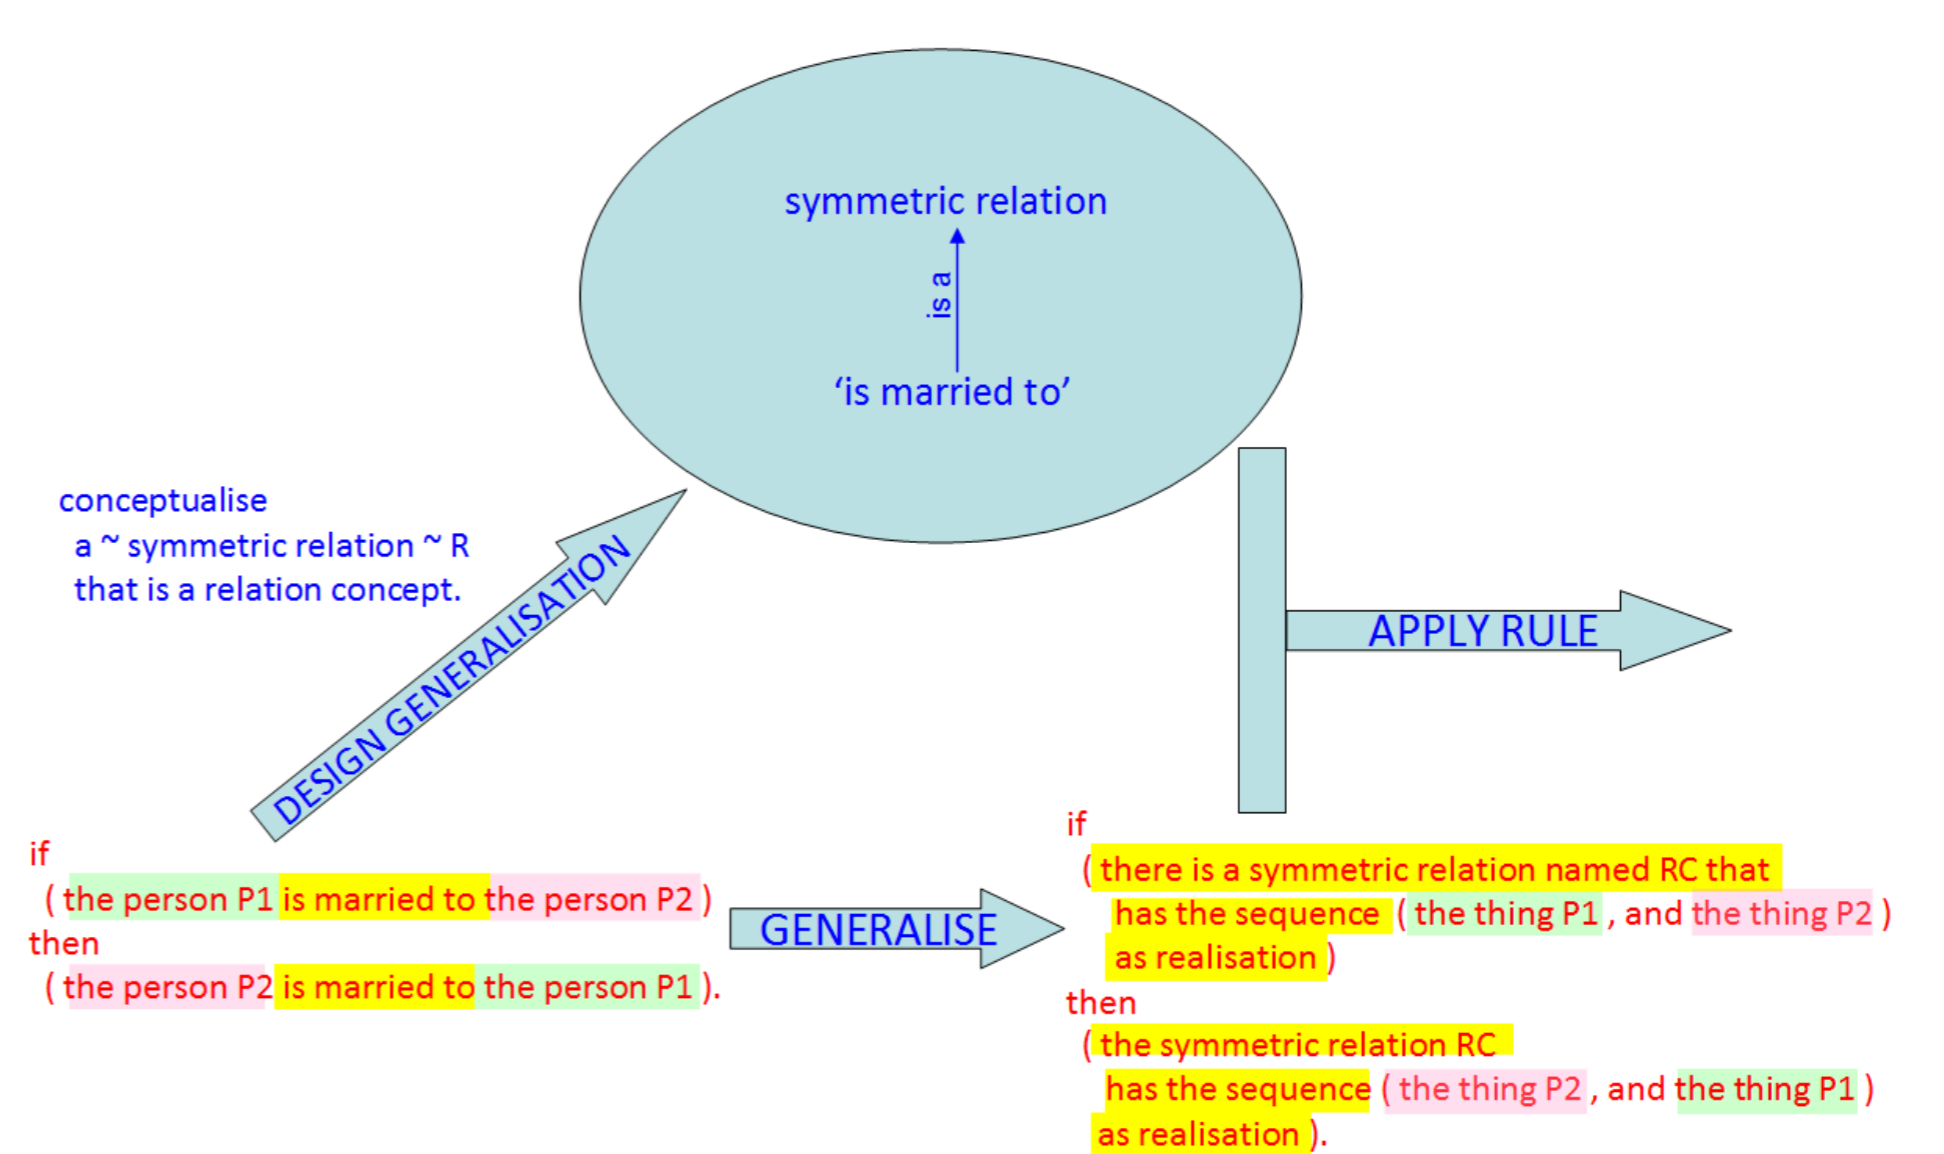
symmetric relation

is a

'is married to'

conceptualise
a ~ symmetric relation ~ R
that is a relation concept.

DESIGN GENERALISATION

APPLY RULE

if
( the person P1 is married to the person P2 )
then
( the person P2 is married to the person P1 ).

GENERALISE

if
( there is a symmetric relation named RC that has the sequence ( the thing P1 , and the thing P2 ) as realisation )
then
( the symmetric relation RC has the sequence ( the thing P2 , and the thing P1 ) as realisation ).